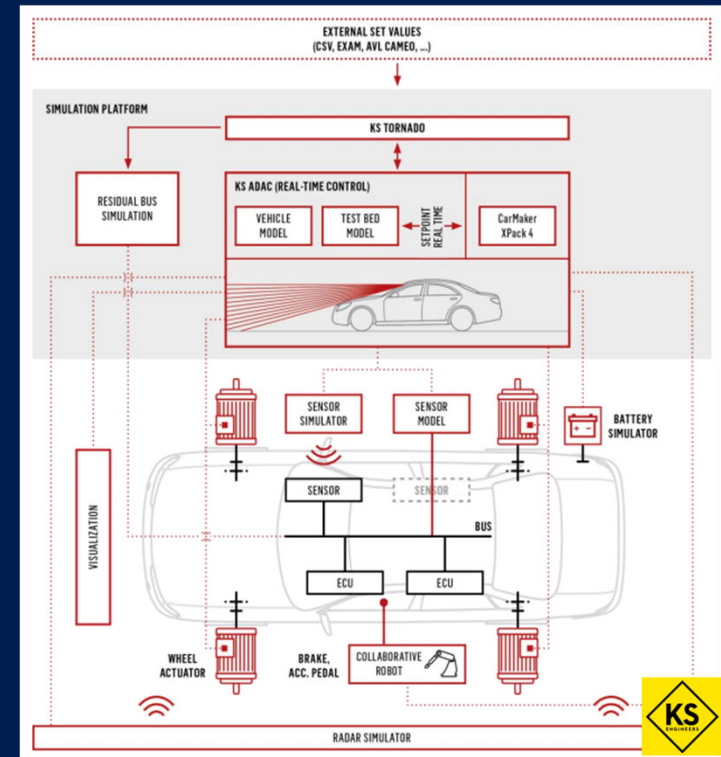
EXTERNAL SET VALUES
(CSV, EXAM, AVL CAMEO, ...)

SIMULATION PLATFORM

KS TORNADO

RESIDUAL BUS SIMULATION

KS ADAC (REAL-TIME CONTROL)

VEHICLE MODEL

TEST BED MODEL

SETPOINT REAL TIME

CarMaker XPack 4

SENSOR SIMULATOR

SENSOR MODEL

BATTERY SIMULATOR

SENSOR

SENSOR

BUS

VISUALIZATION

ECU

ECU

WHEEL ACTUATOR

BRAKE, ACC. PEDAL

COLLABORATIVE ROBOT

RADAR SIMULATOR

KS
ENGINEERS